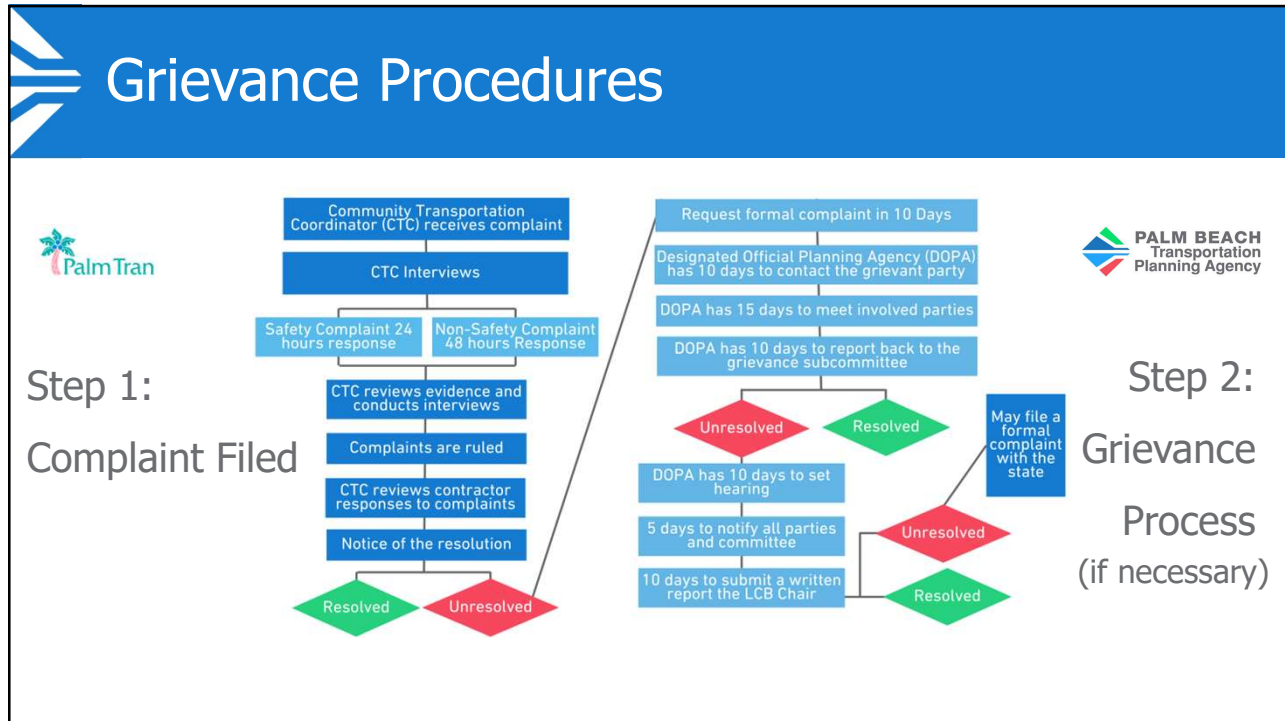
Grievance Procedures

PalmTran

Step 1:

Complaint Filed

Community Transportation Coordinator (CTC) receives complaint

CTC Interviews

Safety Complaint 24 hours response

Non-Safety Complaint 48 hours Response

CTC reviews evidence and conducts interviews

Complaints are ruled

CTC reviews contractor responses to complaints

Notice of the resolution

Resolved

Unresolved

Request formal complaint in 10 Days

Designated Official Planning Agency (DOPA) has 10 days to contact the grievant party

DOPA has 15 days to meet involved parties

DOPA has 10 days to report back to the grievance subcommittee

Unresolved

Resolved

DOPA has 10 days to set hearing

5 days to notify all parties and committee

10 days to submit a written report the LCB Chair

May file a formal complaint with the state

Unresolved

Resolved

PALM BEACH Transportation Planning Agency

Step 2:

Grievance

Process

(if necessary)